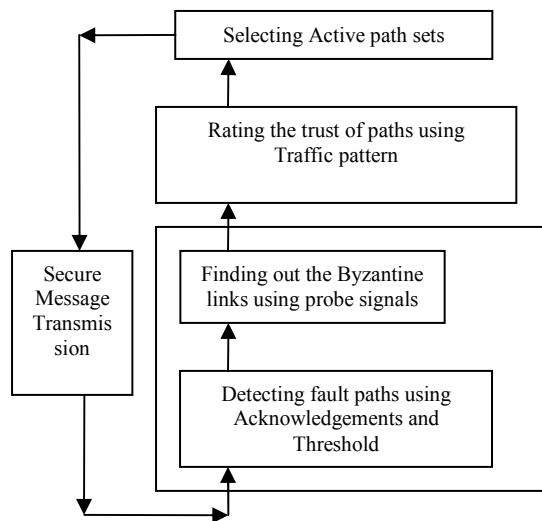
Selecting Active path sets

Rating the trust of paths using Traffic pattern

Secure Message Transmission

Finding out the Byzantine links using probe signals

Detecting fault paths using Acknowledgements and Threshold